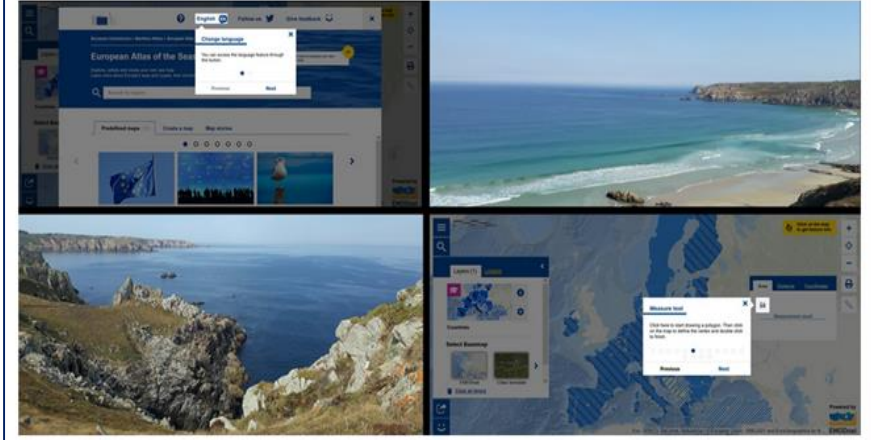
English
Follow us
Give feedback
Change language
You can access the language feature through this button.
Previous
Next
European Atlas of the Seas
Predefined maps
Create a map
Map stories

Layers
Countries
Select Basemap
Measure tool
Click here to start drawing a polygon. Then click on the map to define the vertex and double click to finish.
Previous
Next
Powered by
EMODnet